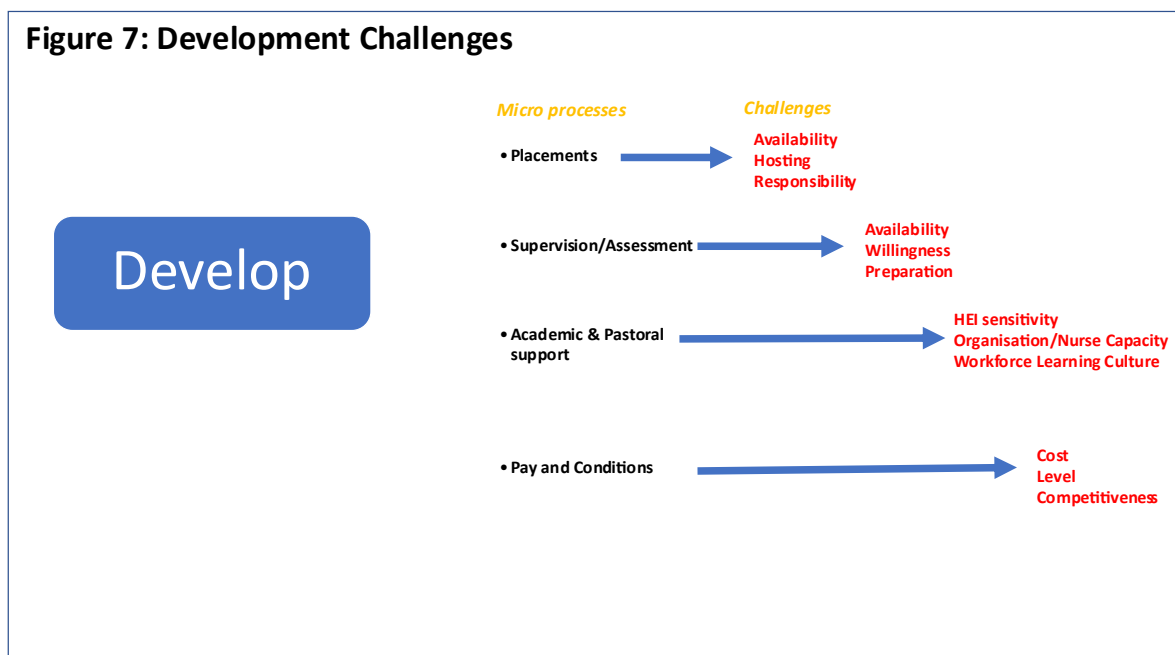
Figure 7: Development Challenges

Develop

Micro processes

Challenges

• Placements

Availability
Hosting
Responsibility

• Supervision/Assessment

Availability
Willingness
Preparation

• Academic & Pastoral support

HEI sensitivity
Organisation/Nurse Capacity
Workforce Learning Culture

• Pay and Conditions

Cost
Level
Competitiveness